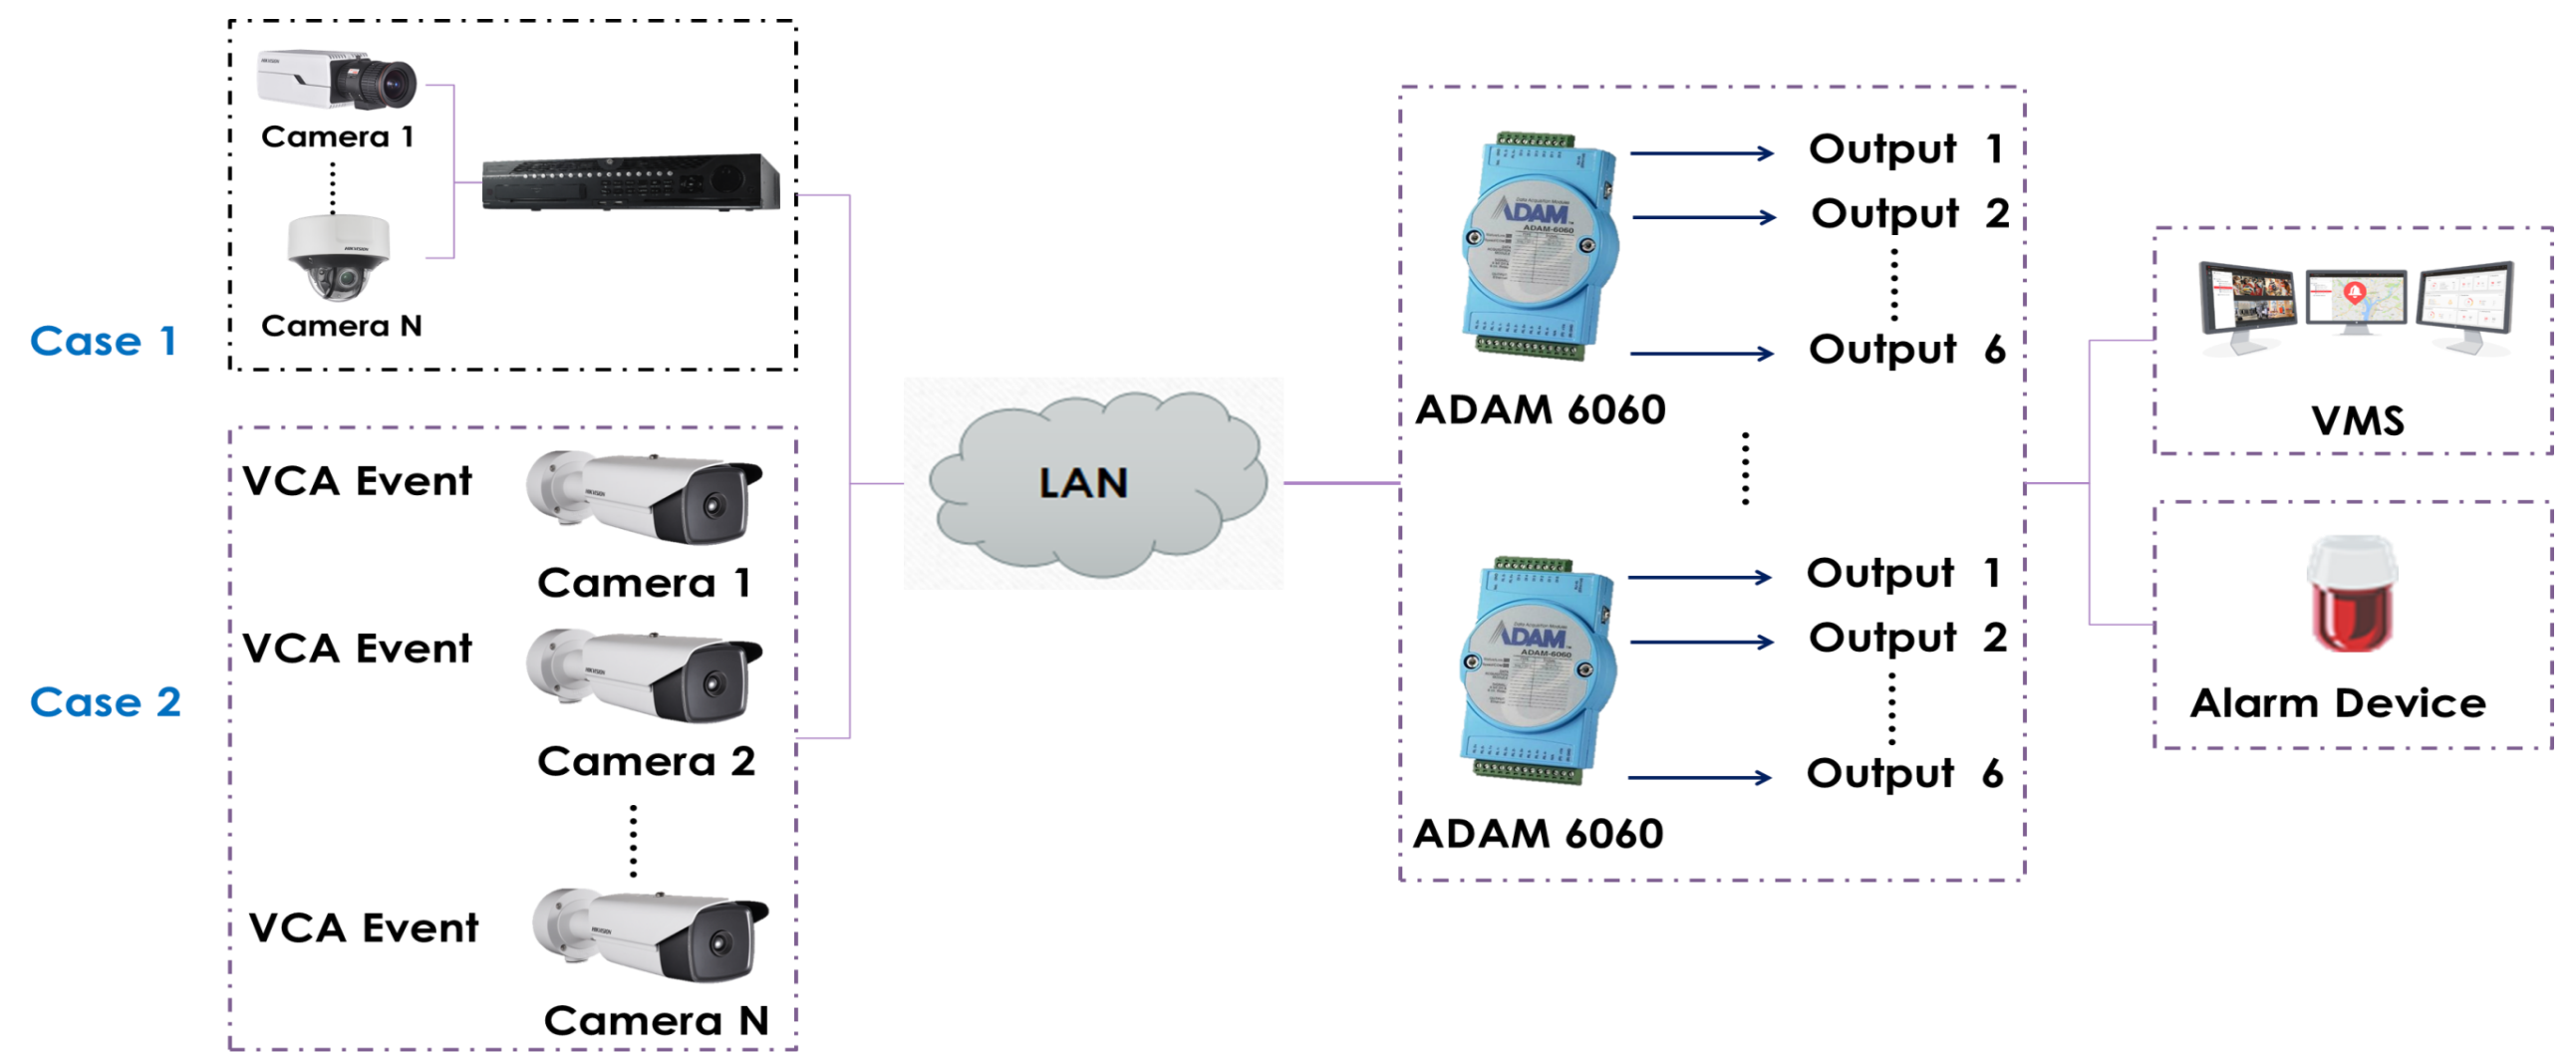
Camera 1

Camera N

Case 1

VCA Event

Camera 1

VCA Event

Camera 2

VCA Event

Camera N

Case 2

LAN

ADAM

ADAM-6060

Output 1

Output 2

Output 6

ADAM 6060

ADAM

ADAM-6060

Output 1

Output 2

Output 6

ADAM 6060

VMS

Alarm Device